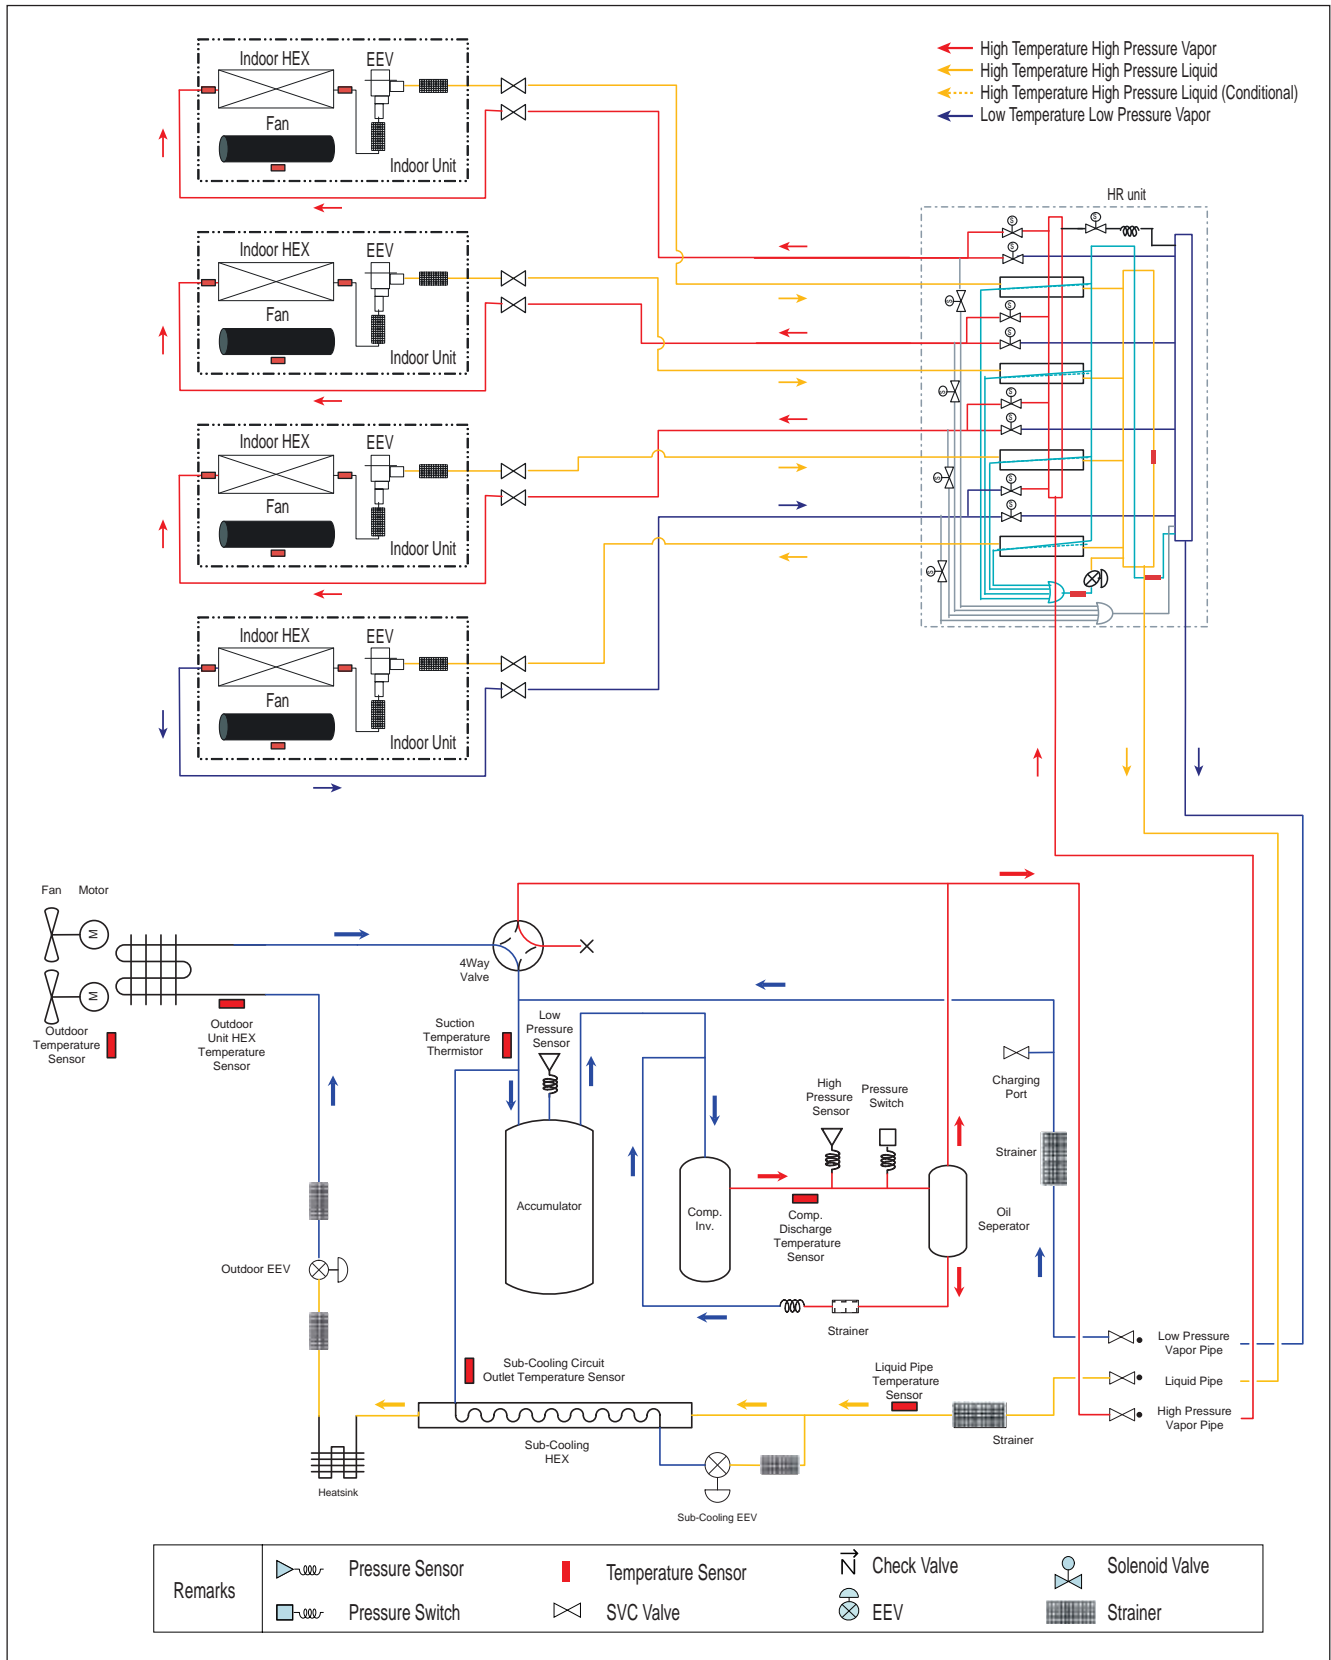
High Temperature High Pressure Vapor
High Temperature High Pressure Liquid
High Temperature High Pressure Liquid (Conditional)
Low Temperature Low Pressure Vapor

Indoor HEX
EEV
Fan
Indoor Unit

Indoor HEX
EEV
Fan
Indoor Unit

Indoor HEX
EEV
Fan
Indoor Unit

Indoor HEX
EEV
Fan
Indoor Unit

HR unit

Fan Motor
Outdoor Temperature Sensor
Outdoor Unit HEX Temperature Sensor
4Way Valve
Suction Temperature Thermistor
Low Pressure Sensor
High Pressure Sensor
Pressure Switch
Charging Port
Strainer
Accumulator
Comp. Inv.
Comp. Discharge Temperature Sensor
Oil Seperator
Outdoor EEV
Strainer
Low Pressure Vapor Pipe
Sub-Cooling Circuit Outlet Temperature Sensor
Liquid Pipe Temperature Sensor
Liquid Pipe
High Pressure Vapor Pipe
Strainer
Sub-Cooling HEX
Heatsink
Sub-Cooling EEV

| Remarks | Pressure Sensor | Temperature Sensor | Check Valve | Solenoid Valve |
|---|---|---|---|---|
| | Pressure Switch | SVC Valve | EEV | Strainer |